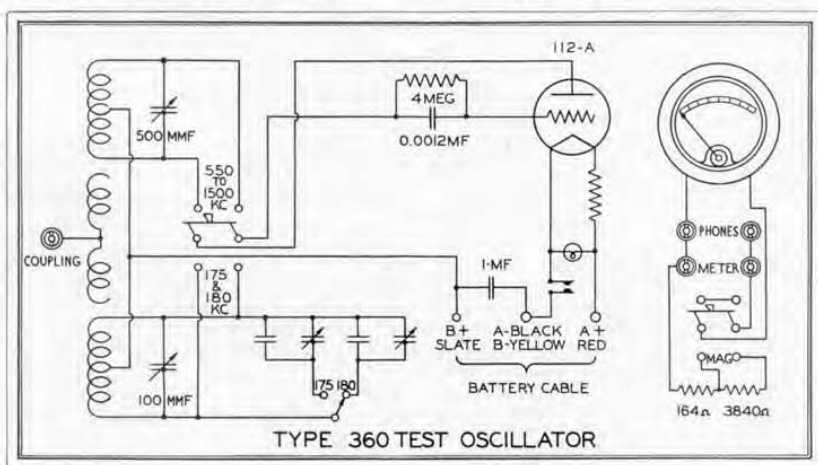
112-A

4MEG

0.0012MF

500 MMF

550 TO 1500 KC

COUPLING

175 & 180 KC

1-MF

B+ SLATE

A-BLACK B-YELLOW

A+ RED

BATTERY CABLE

100 MMF

175 180

PHONES

METER

O MA GO

164Ω 3840Ω

TYPE 360 TEST OSCILLATOR